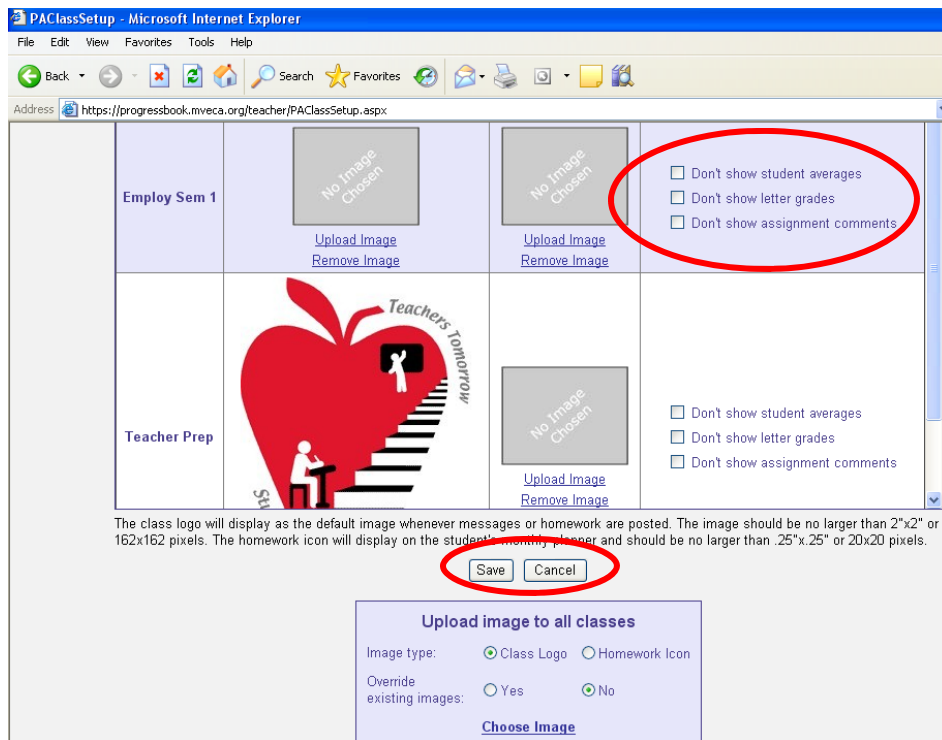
PAClassSetup - Microsoft Internet Explorer

File Edit View Favorites Tools Help

Back Search Favorites

Address https://progressbook.mveca.org/teacher/PAClassSetup.aspx

| Employ Sem 1 | No Image Chosen Upload Image Remove Image | No Image Chosen Upload Image Remove Image | Don't show student averages Don't show letter grades Don't show assignment comments |
|---|---|---|---|
| Teacher Prep | Teachers Tomorrow St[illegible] | No Image Chosen Upload Image Remove Image | Don't show student averages Don't show letter grades Don't show assignment comments |

The class logo will display as the default image whenever messages or homework are posted. The image should be no larger than 2"x2" or 162x162 pixels. The homework icon will display on the student's monthly planner and should be no larger than .25"x.25" or 20x20 pixels.

Save Cancel

Upload image to all classes

Image type: Class Logo Homework Icon

Override existing images: Yes No

Choose Image